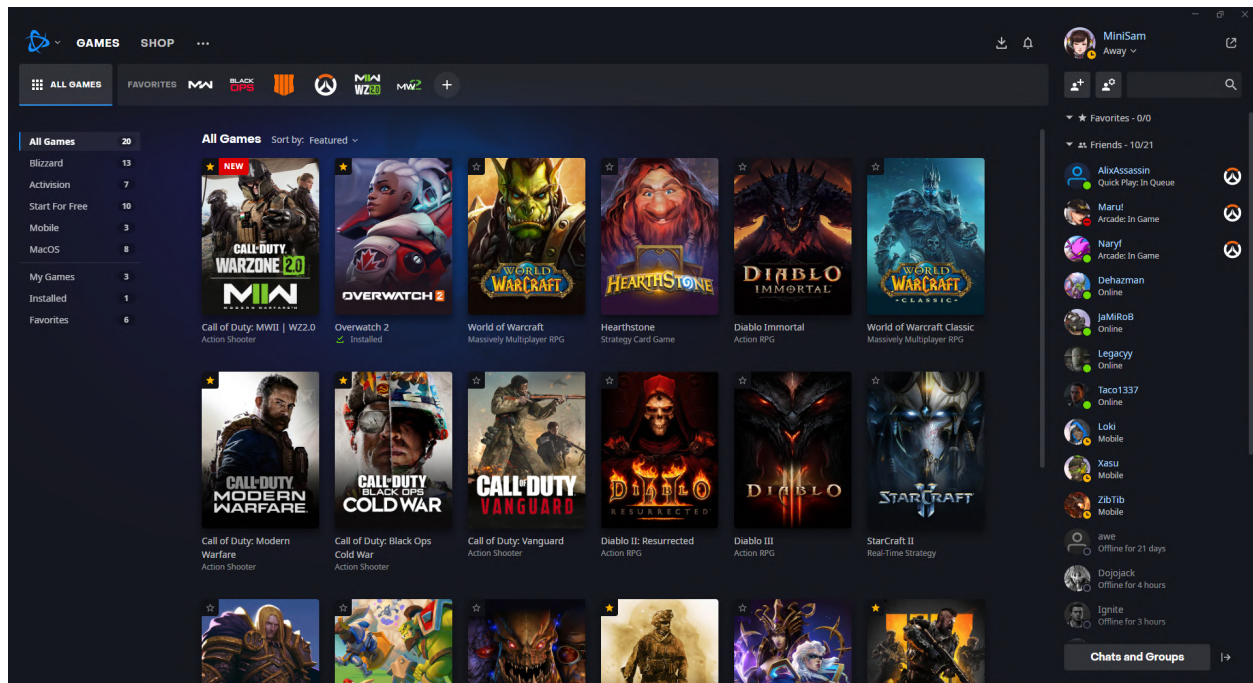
GAMES SHOP ···

MiniSam
Away

ALL GAMES

FAVORITES MW BLACK OPS WZ2.0 MW2

All Games 20
Blizzard 13
Activision 7
Start For Free 10
Mobile 3
MacOS 8
My Games 3
Installed 1
Favorites 6

All Games Sort by: Featured

NEW
CALL OF DUTY WARZONE 2.0 MII
Call of Duty: MWII | WZ2.0
Action Shooter

OVERWATCH 2
Overwatch 2
Installed

WORLD OF WARCRAFT
World of Warcraft
Massively Multiplayer RPG

HEARTHSTONE
Hearthstone
Strategy Card Game

DIABLO IMMORTAL
Diablo Immortal
Action RPG

WORLD OF WARCRAFT CLASSIC
World of Warcraft Classic
Massively Multiplayer RPG

CALL OF DUTY MODERN WARFARE
Call of Duty: Modern Warfare
Action Shooter

CALL OF DUTY BLACK OPS COLD WAR
Call of Duty: Black Ops Cold War
Action Shooter

CALL OF DUTY VANGUARD
Call of Duty: Vanguard
Action Shooter

DIABLO II RESURRECTED
Diablo II: Resurrected
Action RPG

DIABLO III
Diablo III
Action RPG

STARCRAFT II
StarCraft II
Real-Time Strategy

Favorites - 0/0
Friends - 10/21
AlixAssassin
Quick Play: In Queue
Maru!
Arcade: In Game
Naryf
Arcade: In Game
Dehazman
Online
JaMiRoB
Online
Legacyy
Online
Taco1337
Online
Loki
Mobile
Xasu
Mobile
ZibTib
Mobile
awe
Offline for 21 days
Dojojack
Offline for 4 hours
Ignite
Offline for 3 hours

Chats and Groups